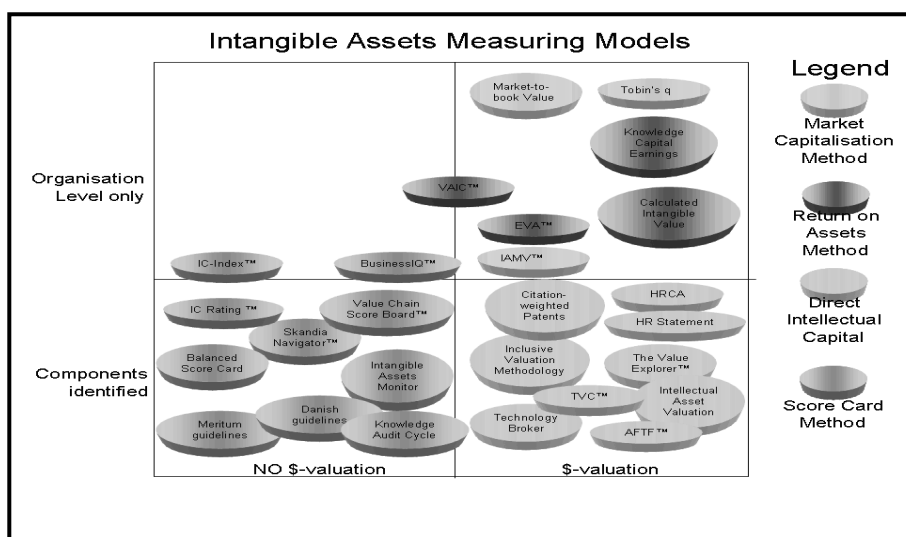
Intangible Assets Measuring Models

Legend

Market Capitalisation Method

Return on Assets Method

Direct Intellectual Capital

Score Card Method

Organisation Level only

Components identified

Market-to-book Value

Tobin's q

Knowledge Capital Earnings

VAIC™

Calculated Intangible Value

EVA™

IAMV™

IC-Index™

BusinessIQ™

IC Rating ™

Value Chain Score Board™

Skandia Navigator™

Balanced Score Card

Intangible Assets Monitor

Danish guidelines

Meritum guidelines

Knowledge Audit Cycle

Citation-weighted Patents

HRCA

HR Statement

Inclusive Valuation Methodology

The Value Explorer™

TVC™

Intellectual Asset Valuation

Technology Broker

AFTF™

NO $-valuation

$-valuation